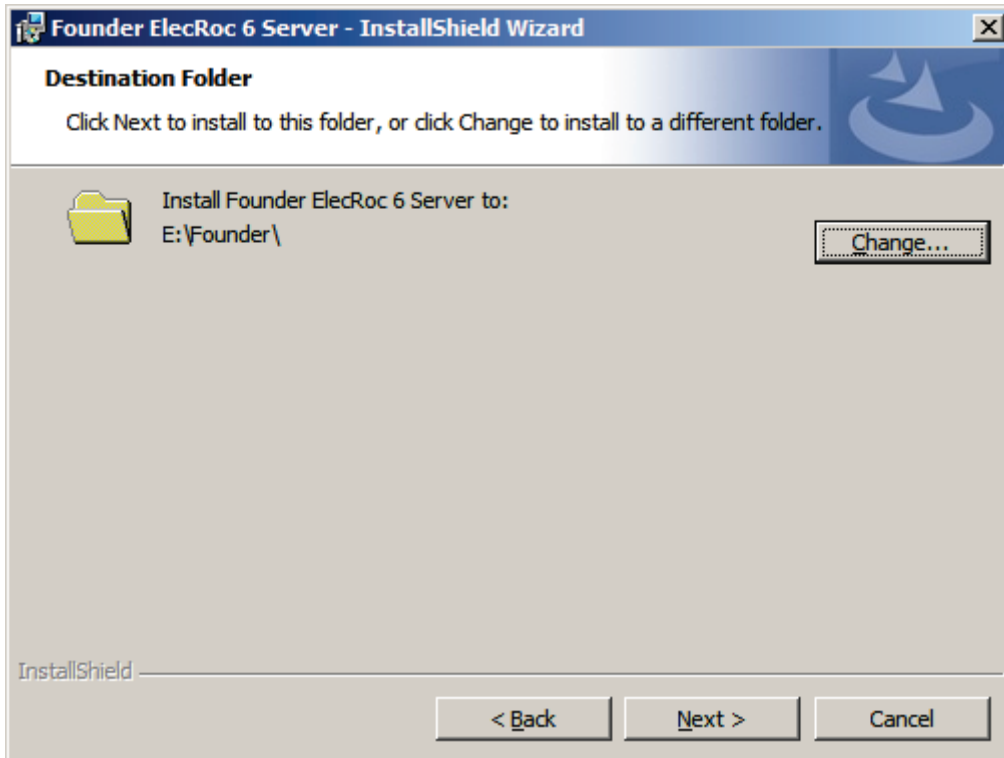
Founder ElecRoc 6 Server - InstallShield Wizard

Destination Folder

Click Next to install to this folder, or click Change to install to a different folder.

Install Founder ElecRoc 6 Server to:
E:\Founder\

Change...

InstallShield

< Back

Next >

Cancel